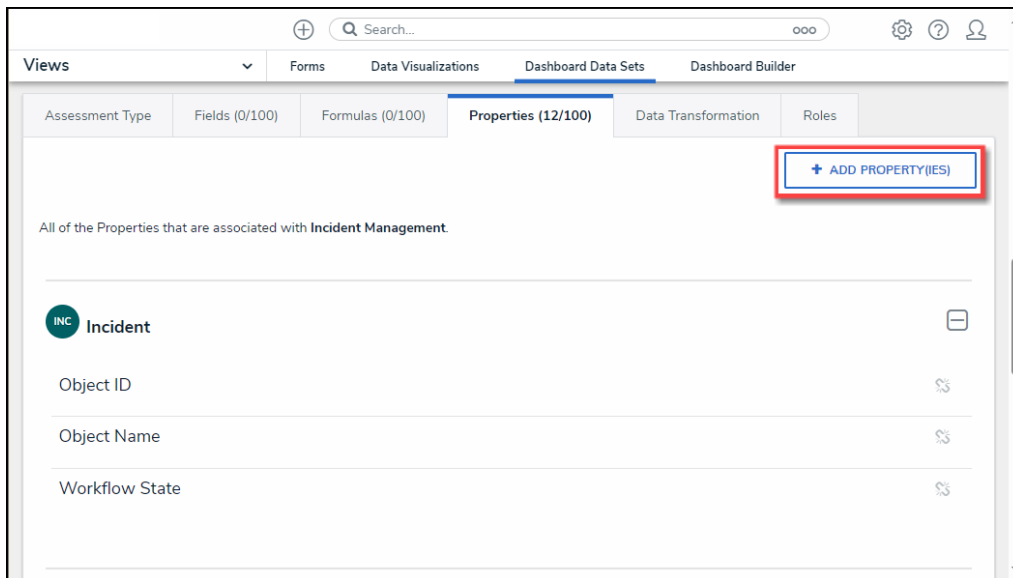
Search...

Views

Forms
Data Visualizations
Dashboard Data Sets
Dashboard Builder

Assessment Type
Fields (0/100)
Formulas (0/100)
Properties (12/100)
Data Transformation
Roles

+ ADD PROPERTY(IES)

All of the Properties that are associated with **Incident Management**.

INC Incident

Object ID

Object Name

Workflow State